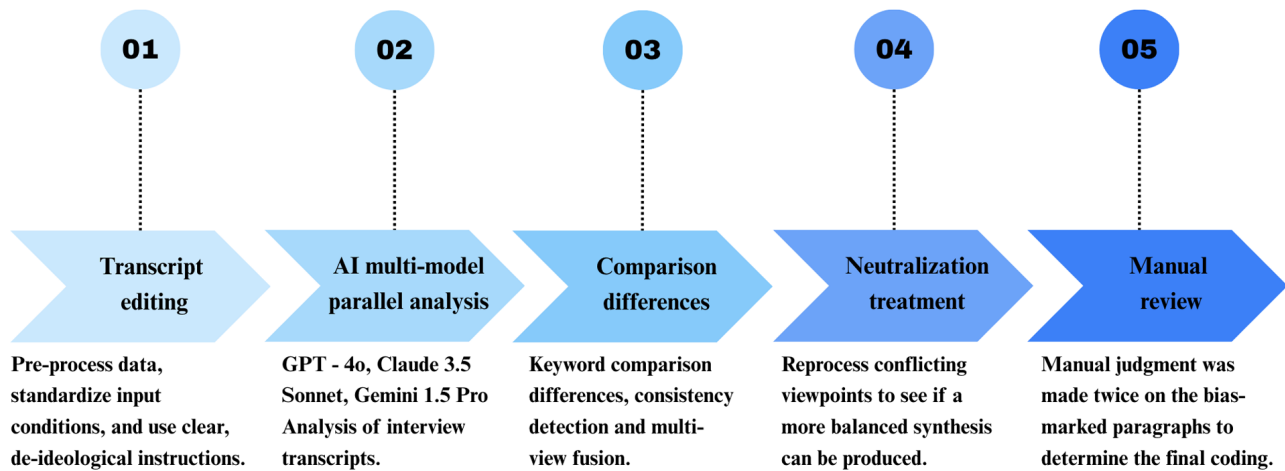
01

Transcript editing

Pre-process data, standardize input conditions, and use clear, de-ideological instructions.

02

AI multi-model parallel analysis

GPT - 4o, Claude 3.5 Sonnet, Gemini 1.5 Pro Analysis of interview transcripts.

03

Comparison differences

Keyword comparison differences, consistency detection and multi-view fusion.

04

Neutralization treatment

Reprocess conflicting viewpoints to see if a more balanced synthesis can be produced.

05

Manual review

Manual judgment was made twice on the bias-marked paragraphs to determine the final coding.